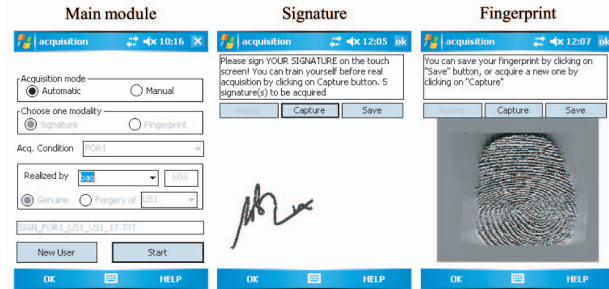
Main module

acquisition 10:16

Acquisition mode
Automatic
Manual
Choose one modality
Signature
Fingerprint
Acq. Condition POR1
Realized by bad US1
Genuine
Forgery of US1
SIGN_POR1_US1_US1_17.TXT
New User
Start
OK HELP

Signature

acquisition 12:05 ok

Please sign YOUR SIGNATURE on the touch screen! You can train yourself before real acquisition by clicking on Capture button. 5 signature(s) to be acquired
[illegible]
Capture
Save
OK HELP

Fingerprint

acquisition 12:07 ok

You can save your fingerprint by clicking on "Save" button, or acquire a new one by clicking on "Capture"
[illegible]
Capture
Save
OK HELP